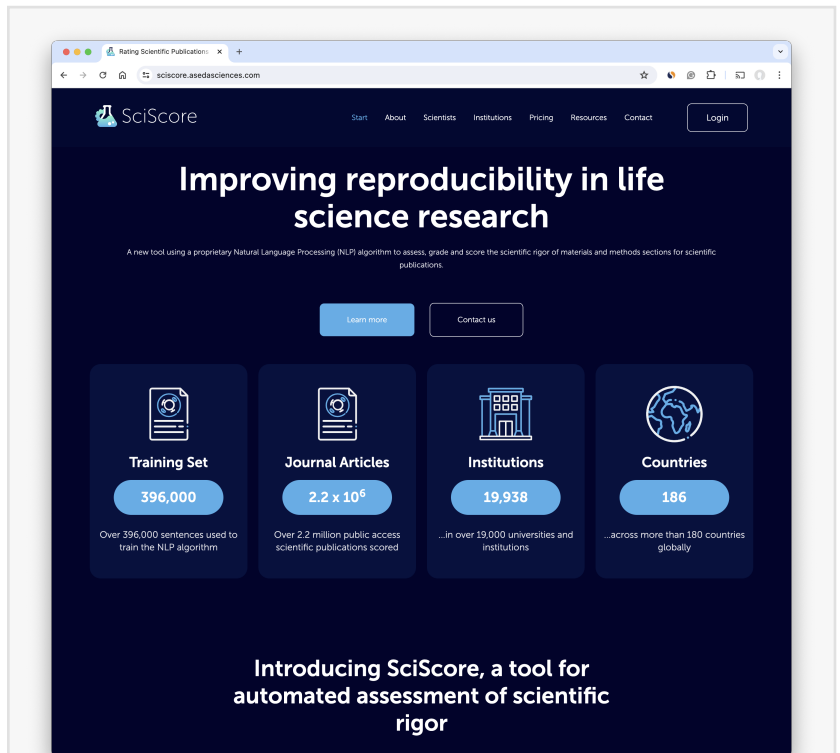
Rating Scientific Publications

sciscore.asedasciences.com

SciScore

Start About Scientists Institutions Pricing Resources Contact

Login

Improving reproducibility in life science research

A new tool using a proprietary Natural Language Processing (NLP) algorithm to assess, grade and score the scientific rigor of materials and methods sections for scientific publications.

Learn more

Contact us

Training Set

396,000

Over 396,000 sentences used to train the NLP algorithm

Journal Articles

2.2 x $10^6$

Over 2.2 million public access scientific publications scored

Institutions

19,938

...in over 19,000 universities and institutions

Countries

186

...across more than 180 countries globally

Introducing SciScore, a tool for automated assessment of scientific rigor